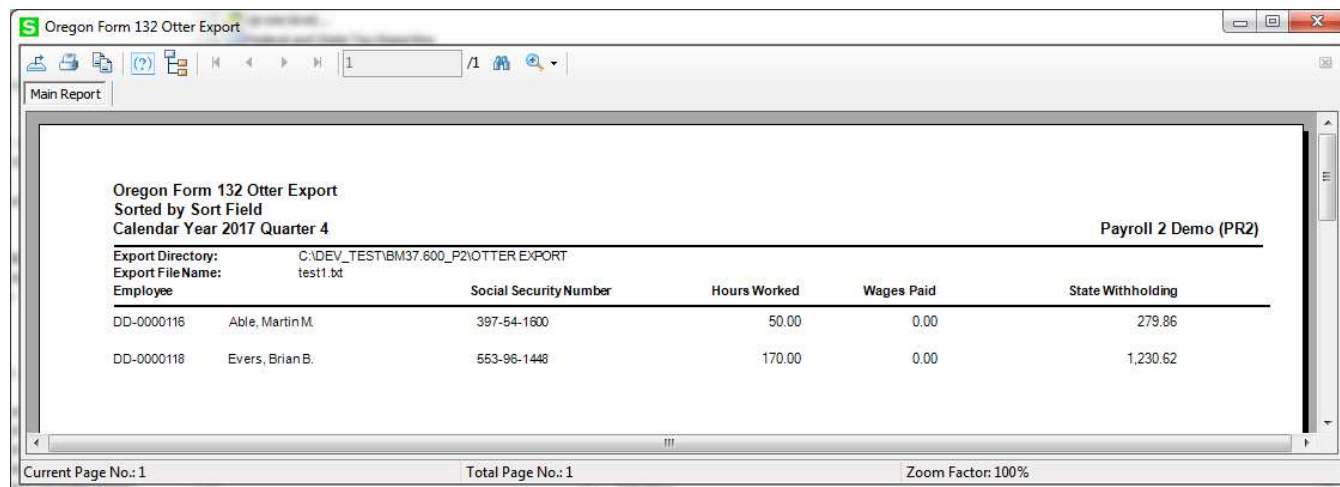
Oregon Form 132 Otter Export

1 /1

Main Report

Oregon Form 132 Otter Export
Sorted by Sort Field
Calendar Year 2017 Quarter 4

Payroll 2 Demo (PR2)

Export Directory: C:\DEV_TEST\BM37.600_P2\OTTER EXPORT
Export File Name: test1.txt

| Employee | | Social Security Number | Hours Worked | Wages Paid | State Withholding |
|---|---|---|---|---|---|
| DD-0000116 | Able, Martin M. | 397-54-1600 | 50.00 | 0.00 | 279.86 |
| DD-0000118 | Evers, Brian B. | 553-96-1448 | 170.00 | 0.00 | 1,230.62 |

Current Page No.: 1
Total Page No.: 1
Zoom Factor: 100%